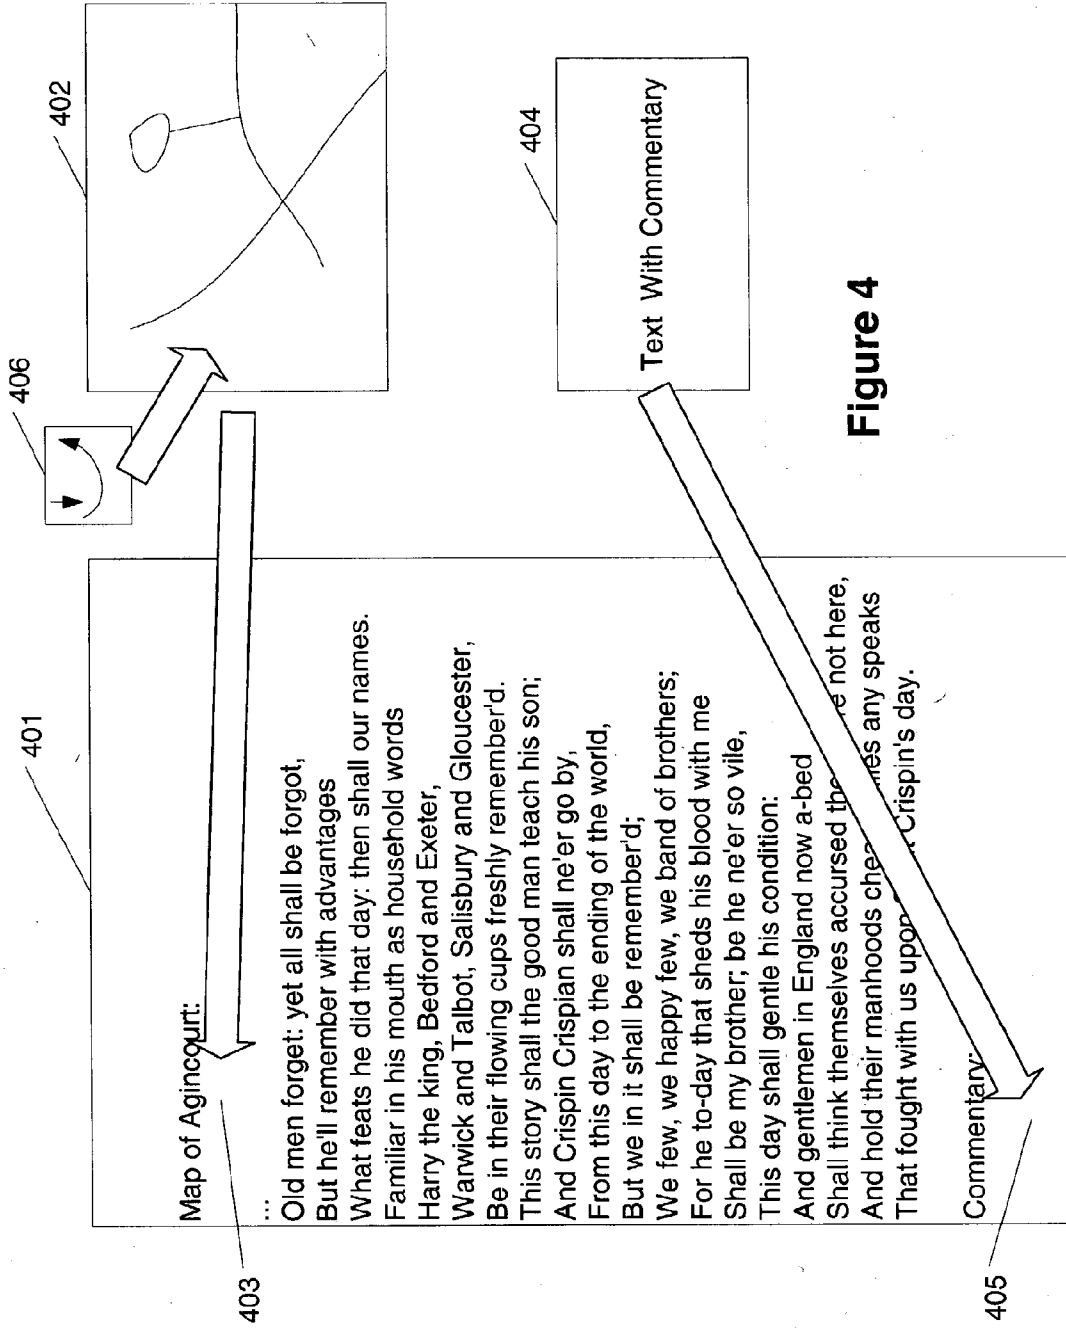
401

Map of Agincourt:

...

Old men forget: yet all shall be forgot,
But he'll remember with advantages
What feats he did that day: then shall our names.
Familiar in his mouth as household words
Harry the king, Bedford and Exeter,
Warwick and Talbot, Salisbury and Gloucester,
Be in their flowing cups freshly remember'd.
This story shall the good man teach his son;
And Crispin Crispian shall ne'er go by,
From this day to the ending of the world,
But we in it shall be remember'd;
We few, we happy few, we band of brothers;
For he to-day that sheds his blood with me
Shall be my brother; be he ne'er so vile,
This day shall gentle his condition:
And gentlemen in England now a-bed
Shall think themselves accursed th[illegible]re not here,
And hold their manhoods che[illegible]es any speaks
That fought with us upo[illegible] Crispin's day.

Commentary:

403

405

406

402

404

Text With Commentary

Figure 4